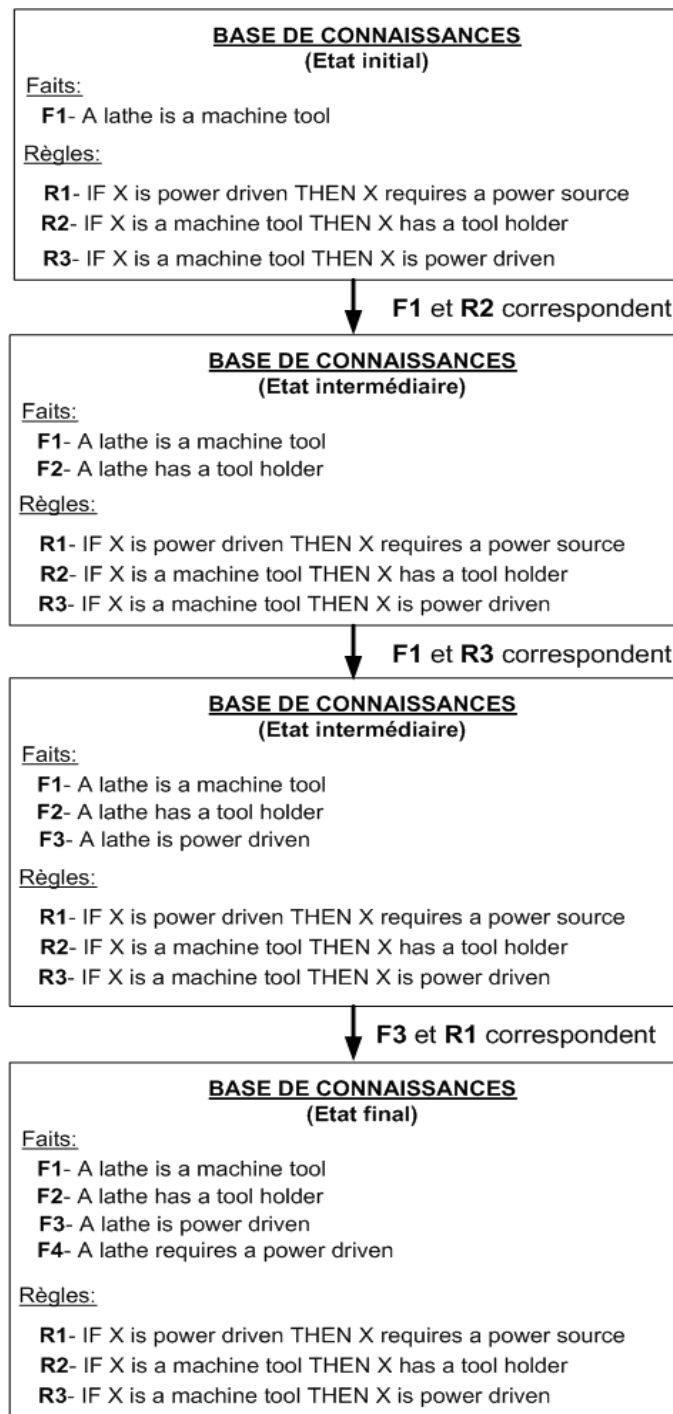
BASE DE CONNAISSANCES
(Etat initial)

Faits:
F1- A lathe is a machine tool

Règles:
R1- IF X is power driven THEN X requires a power source
R2- IF X is a machine tool THEN X has a tool holder
R3- IF X is a machine tool THEN X is power driven

F1 et R2 correspondent

BASE DE CONNAISSANCES
(Etat intermédiaire)

Faits:
F1- A lathe is a machine tool
F2- A lathe has a tool holder

Règles:
R1- IF X is power driven THEN X requires a power source
R2- IF X is a machine tool THEN X has a tool holder
R3- IF X is a machine tool THEN X is power driven

F1 et R3 correspondent

BASE DE CONNAISSANCES
(Etat intermédiaire)

Faits:
F1- A lathe is a machine tool
F2- A lathe has a tool holder
F3- A lathe is power driven

Règles:
R1- IF X is power driven THEN X requires a power source
R2- IF X is a machine tool THEN X has a tool holder
R3- IF X is a machine tool THEN X is power driven

F3 et R1 correspondent

BASE DE CONNAISSANCES
(Etat final)

Faits:
F1- A lathe is a machine tool
F2- A lathe has a tool holder
F3- A lathe is power driven
F4- A lathe requires a power driven

Règles:
R1- IF X is power driven THEN X requires a power source
R2- IF X is a machine tool THEN X has a tool holder
R3- IF X is a machine tool THEN X is power driven